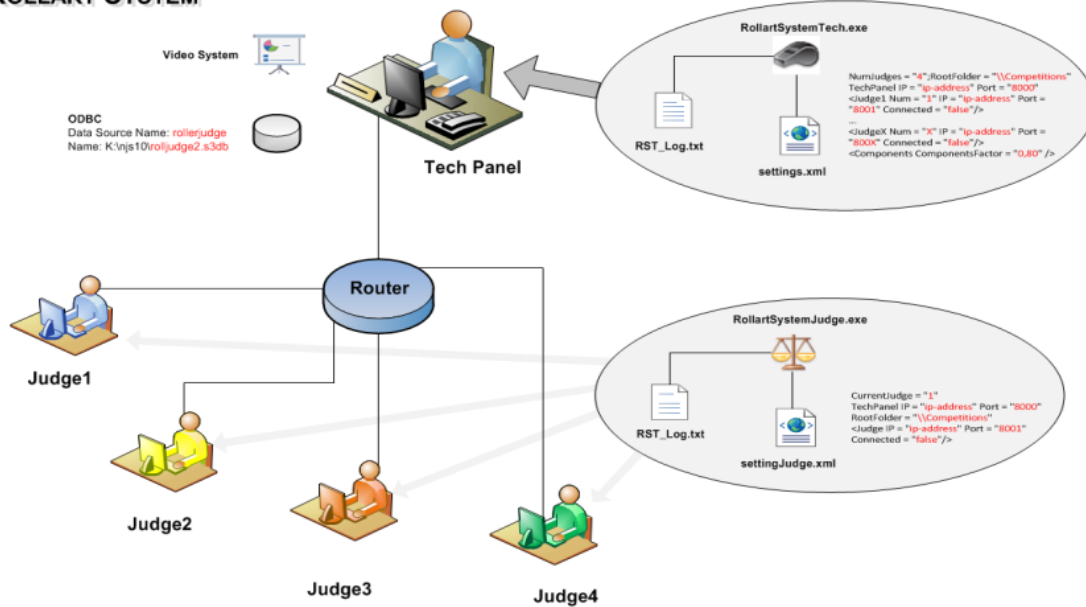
ROLLART SYSTEM

Video System

ODBC
Data Source Name: rollerjudge
Name: K:\njs10\rolljudge2.s3db

Tech Panel

RollartSystemTech.exe

RST_Log.txt

settings.xml

NumJudges = "4";RootFolder = "\\Competitions"
TechPanel IP = "ip-address" Port = "8000"
<Judge1 Num = "1" IP = "ip-address" Port = "8001" Connected = "false"/>
...
<JudgeX Num = "X" IP = "ip-address" Port = "800X" Connected = "false"/>
<Components ComponentsFactor = "0,80" />

Router

Judge1

Judge2

Judge3

Judge4

RollartSystemJudge.exe

RST_Log.txt

settingJudge.xml

CurrentJudge = "1"
TechPanel IP = "ip-address" Port = "8000"
RootFolder = "\\Competitions"
<Judge IP = "ip-address" Port = "8001"
Connected = "false"/>